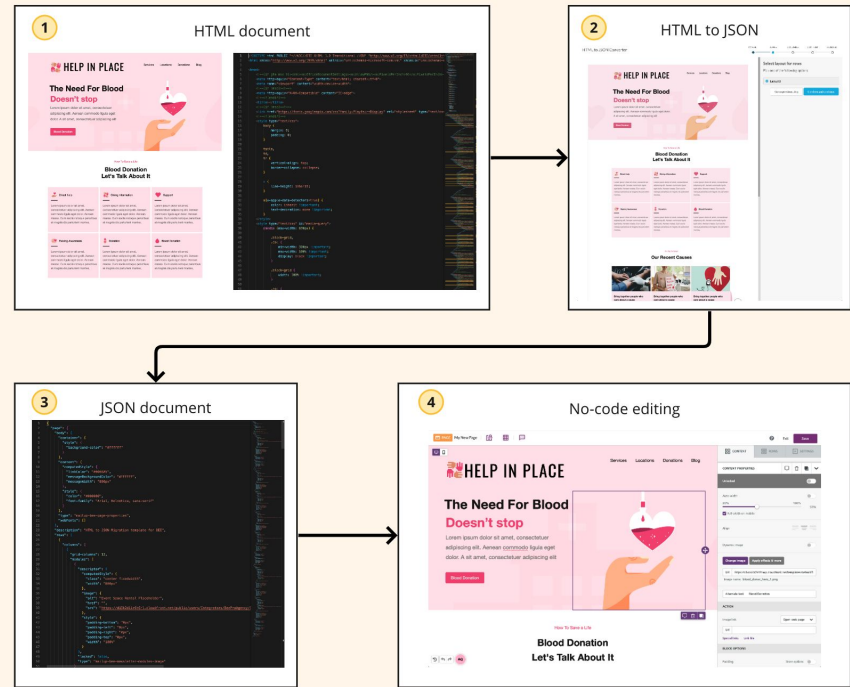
1

HTML document

HELP IN PLACE

The Need For Blood

Doesn't stop

Blood Donation
Let's Talk About It

2

HTML to JSON

HELP IN PLACE

The Need For Blood

Doesn't stop

Blood Donation
Let's Talk About It

Our Recent Causes

3

JSON document

4

No-code editing

HELP IN PLACE

Services Locations Donations Blog

The Need For Blood

Doesn't stop

Lorem ipsum dolor sit amet, consectetuer adipiscing elit. Aenean commodo ligula eget dolor. Lorem ipsum dolor sit amet, consectetuer adipiscing elit

Blood Donation

How To Save a Life

Blood Donation
Let's Talk About It